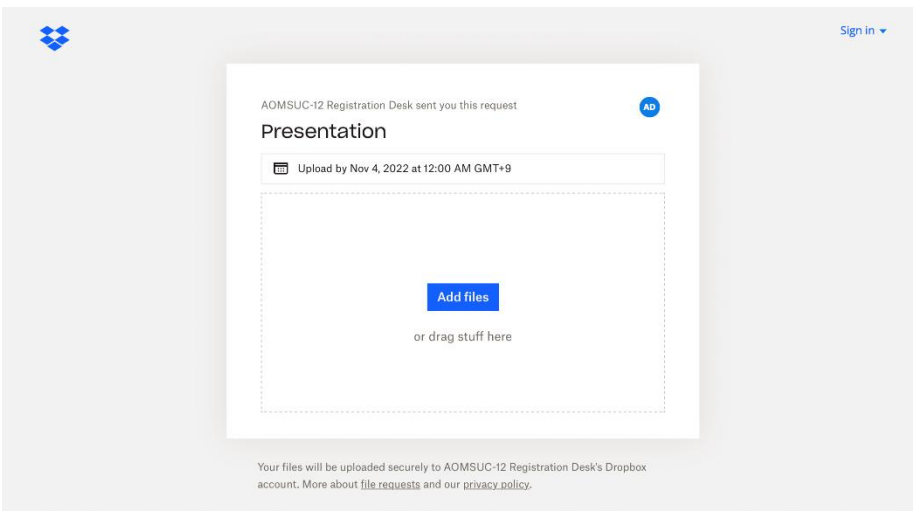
Sign in ▾

AOMSUC-12 Registration Desk sent you this request

AD

Presentation

Upload by Nov 4, 2022 at 12:00 AM GMT+9

Add files

or drag stuff here

Your files will be uploaded securely to AOMSUC-12 Registration Desk's Dropbox account. More about file requests and our privacy policy.